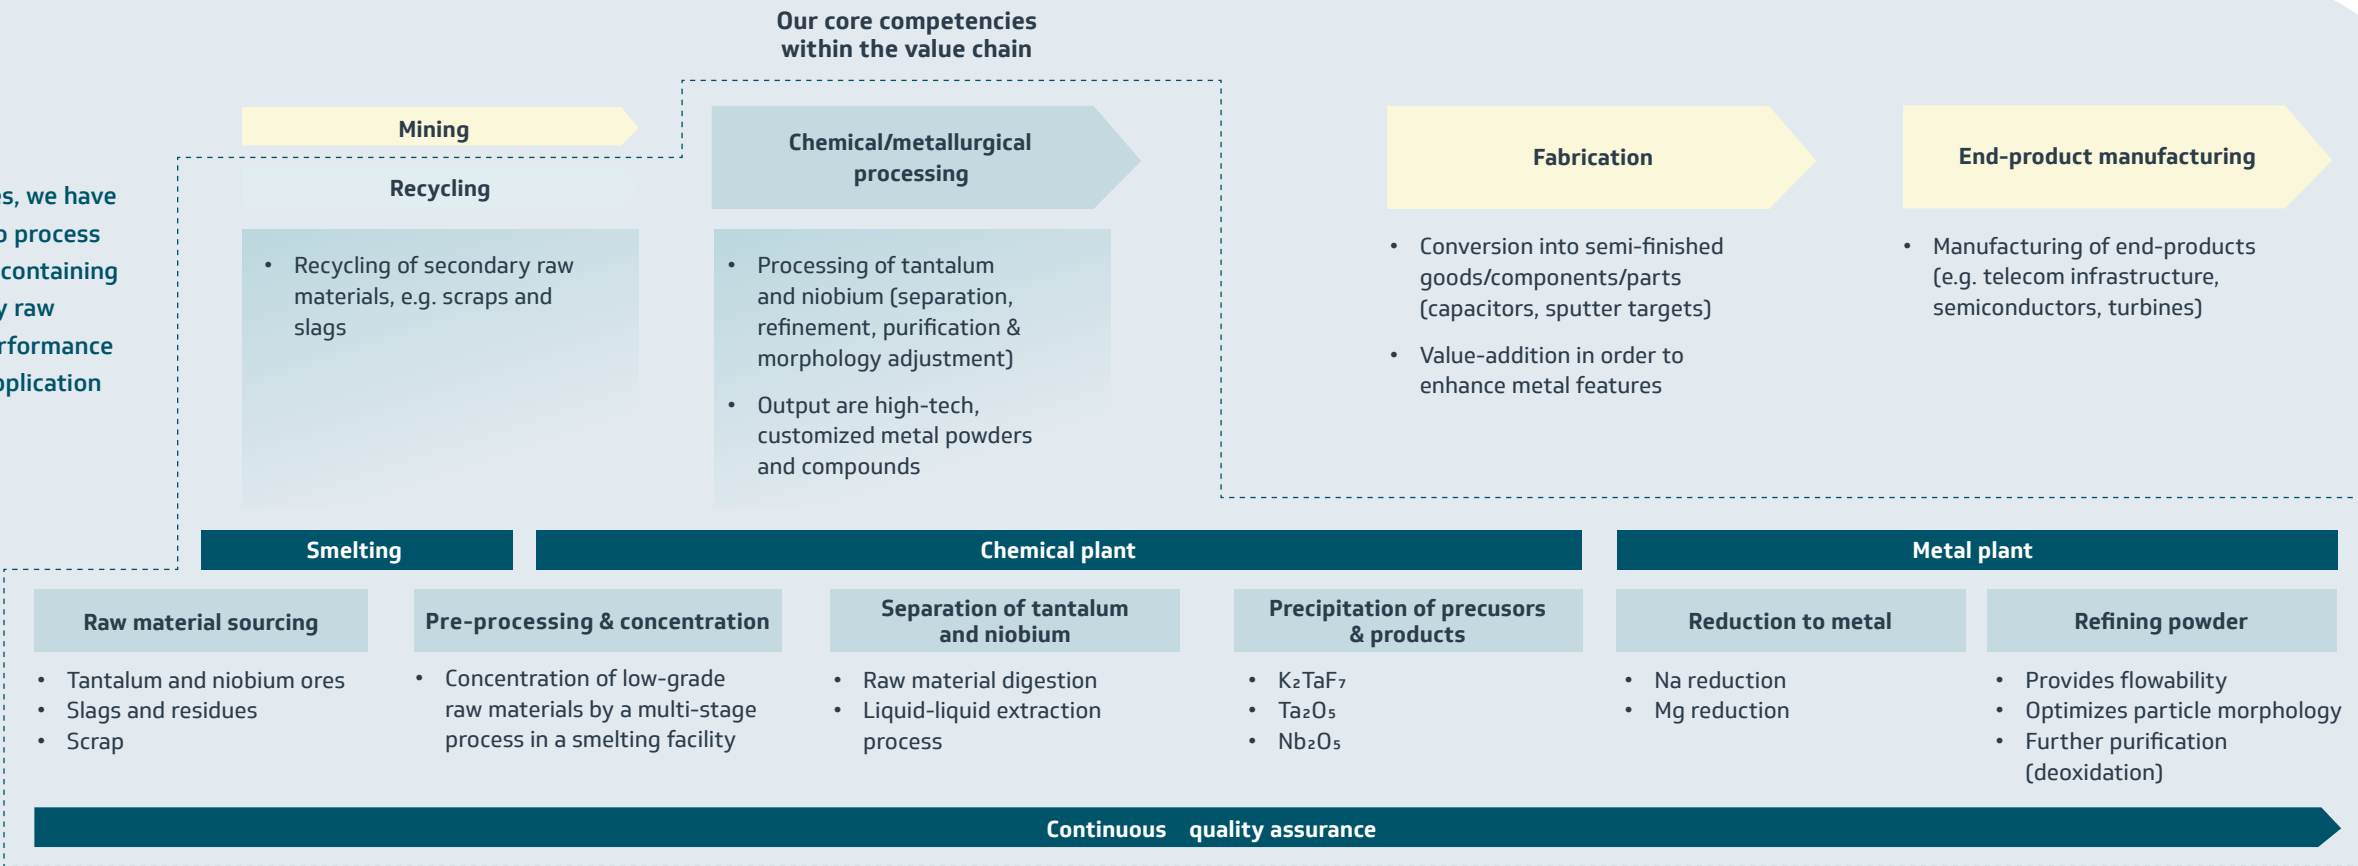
s, we have
process
containing
raw
rformance
plication

Our core competencies within the value chain

Mining

Recycling

- Recycling of secondary raw materials, e.g. scraps and slags

Chemical/metallurgical processing

- Processing of tantalum and niobium (separation, refinement, purification & morphology adjustment)
- Output are high-tech, customized metal powders and compounds

Fabrication

- Conversion into semi-finished goods/components/parts (capacitors, sputter targets)
- Value-addition in order to enhance metal features

End-product manufacturing

- Manufacturing of end-products (e.g. telecom infrastructure, semiconductors, turbines)

Smelting

Chemical plant

Metal plant

Raw material sourcing

- Tantalum and niobium ores
- Slags and residues
- Scrap

Pre-processing & concentration

- Concentration of low-grade raw materials by a multi-stage process in a smelting facility

Separation of tantalum and niobium

- Raw material digestion
- Liquid-liquid extraction process

Precipitation of precusors & products

- $K_2TaF_7$
- $Ta_2O_5$
- $Nb_2O_5$

Reduction to metal

- Na reduction
- Mg reduction

Refining powder

- Provides flowability
- Optimizes particle morphology
- Further purification (deoxidation)

Continuous quality assurance